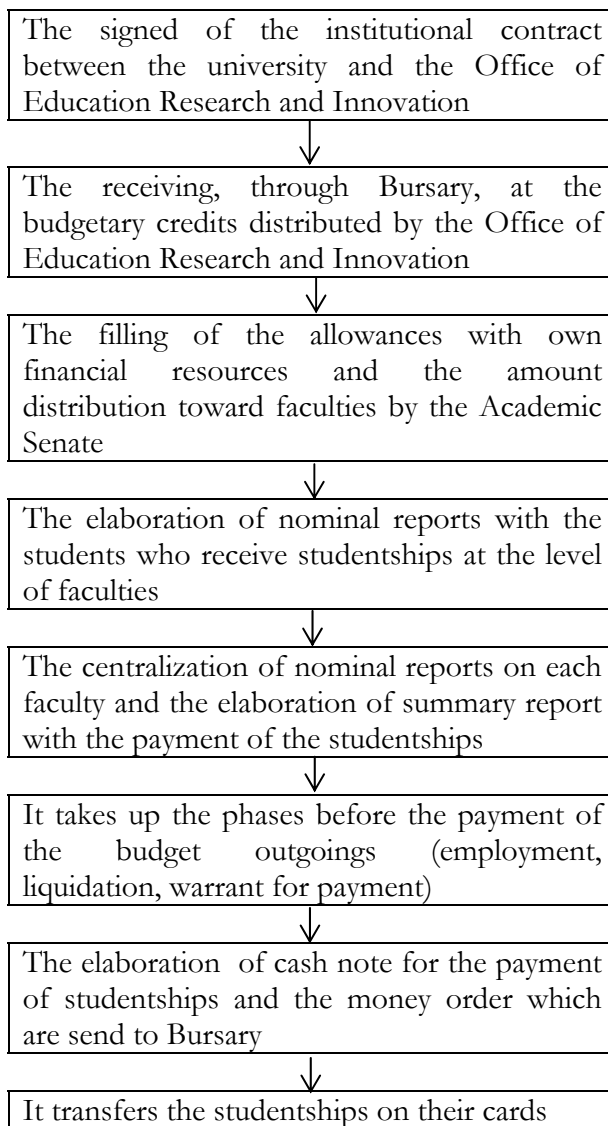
The signed of the institutional contract between the university and the Office of Education Research and Innovation

The receiving, through Bursary, at the budgetary credits distributed by the Office of Education Research and Innovation

The filling of the allowances with own financial resources and the amount distribution toward faculties by the Academic Senate

The elaboration of nominal reports with the students who receive studentships at the level of faculties

The centralization of nominal reports on each faculty and the elaboration of summary report with the payment of the studentships

It takes up the phases before the payment of the budget outgoings (employment, liquidation, warrant for payment)

The elaboration of cash note for the payment of studentships and the money order which are send to Bursary

It transfers the studentships on their cards